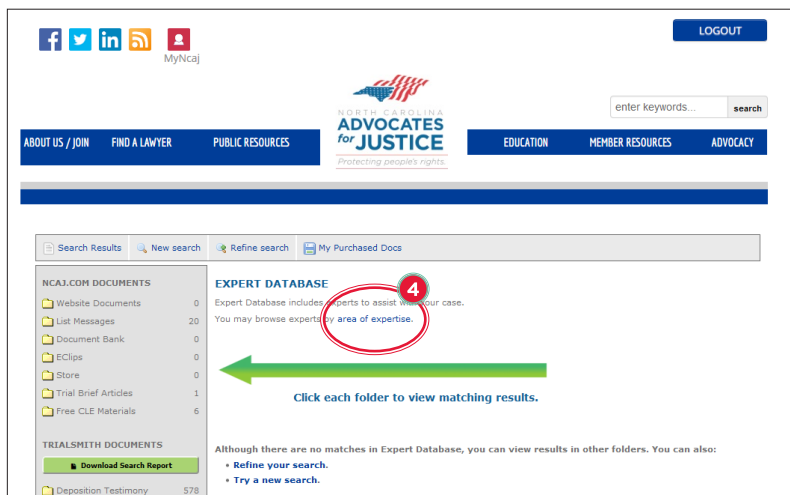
MyNcaj

LOGOUT

enter keywords... search

ABOUT US / JOIN FIND A LAWYER PUBLIC RESOURCES

NORTH CAROLINA ADVOCATES for JUSTICE Protecting people's rights.

EDUCATION MEMBER RESOURCES ADVOCACY

Search Results New search Refine search My Purchased Docs

NCAJ.COM DOCUMENTS

| | |
|---|---|
| Website Documents | 0 |
| List Messages | 20 |
| Document Bank | 0 |
| EClips | 0 |
| Store | 0 |
| Trial Brief Articles | 1 |
| Free CLE Materials | 6 |

TRIALSMITH DOCUMENTS

Download Search Report

Deposition Testimony 578

EXPERT DATABASE

Expert Database includes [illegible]perts to assist w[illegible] your case.

You may browse experts by area of expertise.

4

Click each folder to view matching results.

Although there are no matches in Expert Database, you can view results in other folders. You can also:

• Refine your search.
• Try a new search.